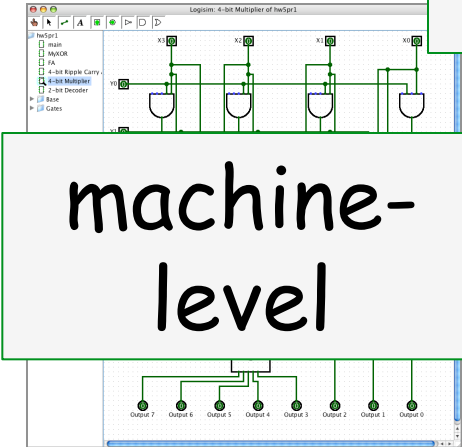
Logisim: 4-bit Multiplier of hw5pr1

A

hw5pr1
main
MyXOR
FA
4-bit Ripple Carry
4-bit Multiplier
2-bit Decoder
Base
Gates

X3
X2
X1
X0
Y0
Y1

machine-level

Output 7
Output 6
Output 5
Output 4
Output 3
Output 2
Output 1
Output 0